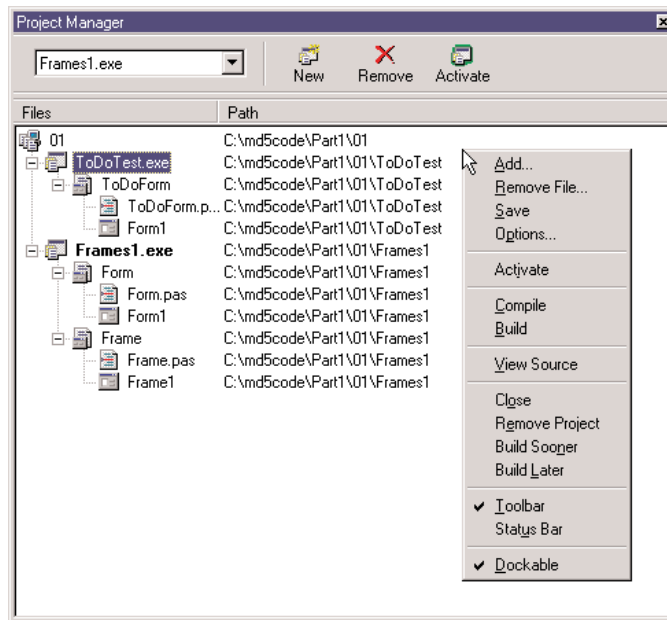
Project Manager

Frames1.exe

New Remove Activate

| Files | Path |
|---|---|
| 01 | C:\md5code\Part1\01 |
| ToDoTest.exe | C:\md5code\Part1\01\ToDoTest |
| ToDoForm | C:\md5code\Part1\01\ToDoTest |
| ToDoForm.p... | C:\md5code\Part1\01\ToDoTest |
| Form1 | C:\md5code\Part1\01\ToDoTest |
| Frames1.exe | C:\md5code\Part1\01\Frames1 |
| Form | C:\md5code\Part1\01\Frames1 |
| Form.pas | C:\md5code\Part1\01\Frames1 |
| Form1 | C:\md5code\Part1\01\Frames1 |
| Frame | C:\md5code\Part1\01\Frames1 |
| Frame.pas | C:\md5code\Part1\01\Frames1 |
| Frame1 | C:\md5code\Part1\01\Frames1 |

Add...
Remove File...
Save
Options...
Activate
Compile
Build
View Source
Close
Remove Project
Build Sooner
Build Later
✔ Toolbar
Status Bar
✔ Dockable